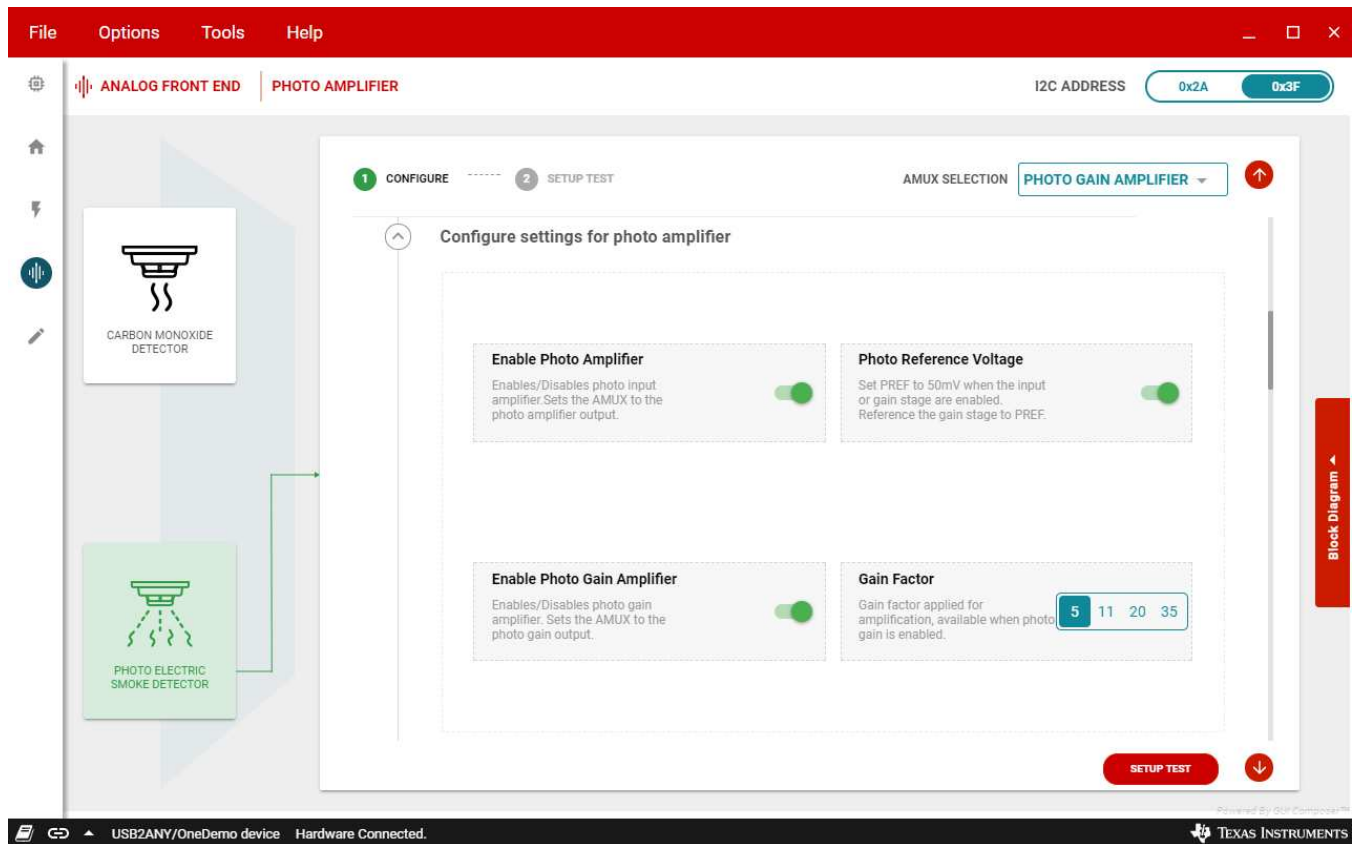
File Options Tools Help

ANALOG FRONT END | PHOTO AMPLIFIER

I2C ADDRESS 0x2A 0x3F

CARBON MONOXIDE DETECTOR

PHOTO ELECTRIC SMOKE DETECTOR

1 CONFIGURE 2 SETUP TEST

AMUX SELECTION PHOTO GAIN AMPLIFIER

Configure settings for photo amplifier

Enable Photo Amplifier
Enables/Disables photo input amplifier.Sets the AMUX to the photo amplifier output.

Photo Reference Voltage
Set PREF to 50mV when the input or gain stage are enabled. Reference the gain stage to PREF.

Enable Photo Gain Amplifier
Enables/Disables photo gain amplifier. Sets the AMUX to the photo gain output.

Gain Factor
Gain factor applied for amplification, available when photo gain is enabled.

5 11 20 35

Block Diagram

SETUP TEST

Powered By GUI Composer™

USB2ANY/OneDemo device Hardware Connected.

TEXAS INSTRUMENTS